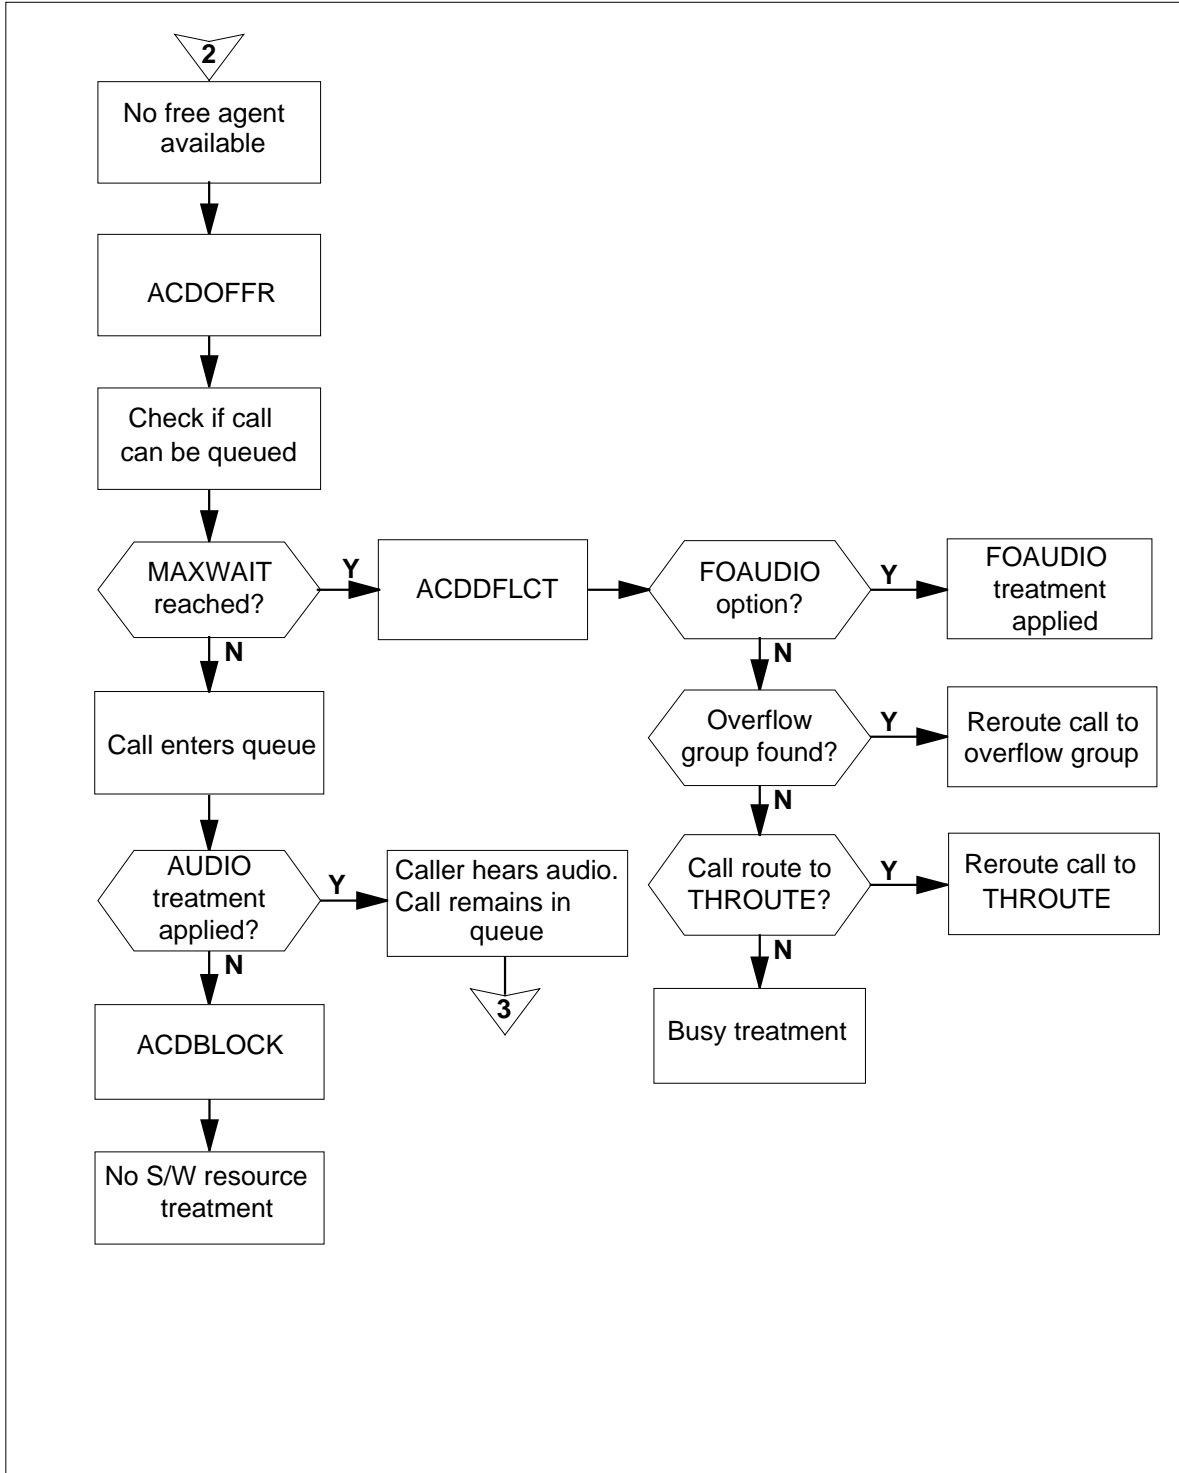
2

No free agent available

ACDOFFR

Check if call can be queued

MAXWAIT reached?

Y

ACDDFLCT

FOAUDIO option?

Y

FOAUDIO treatment applied

N

N

Overflow group found?

Y

Reroute call to overflow group

Call enters queue

N

Call route to THROUTE?

Y

Reroute call to THROUTE

AUDIO treatment applied?

Y

Caller hears audio. Call remains in queue

N

3

N

Busy treatment

ACDBLOCK

No S/W resource treatment